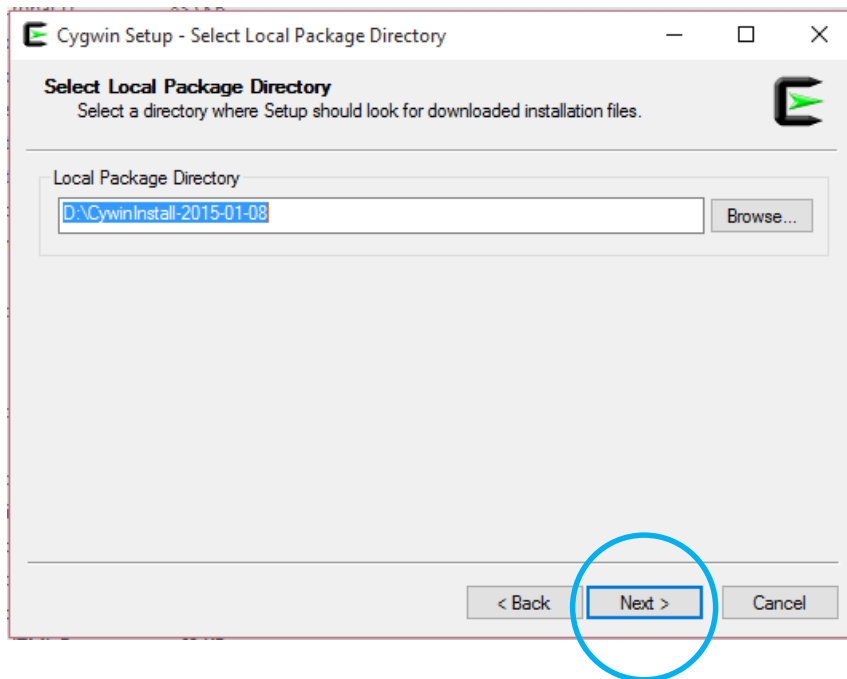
Cygwin Setup - Select Local Package Directory

Select Local Package Directory
Select a directory where Setup should look for downloaded installation files.

Local Package Directory

D:\CywinInstall-2015-01-08

Browse...

< Back

Next >

Cancel